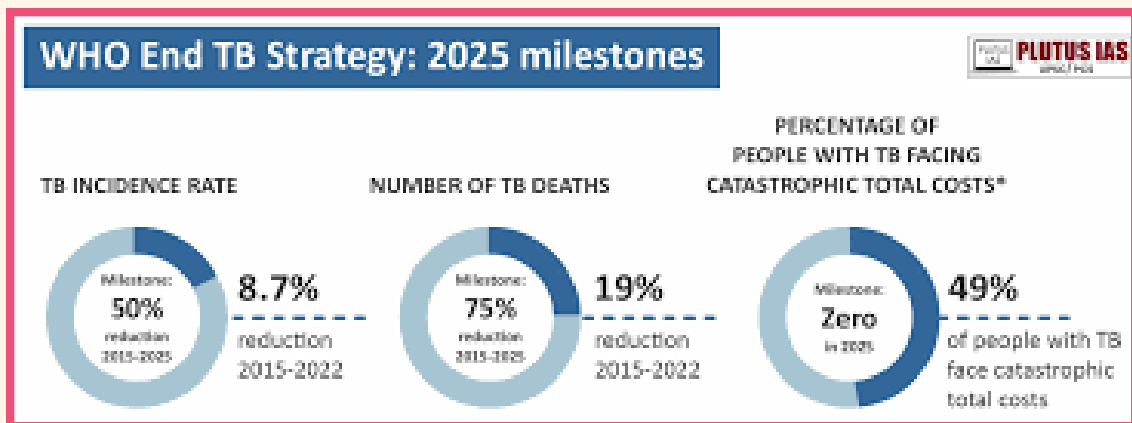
WHO End TB Strategy: 2025 milestones

PLUTUS IAS
UPSC/PCS

TB INCIDENCE RATE

Milestone:
50%
reduction
2015-2025

8.7%
reduction
2015-2022

NUMBER OF TB DEATHS

Milestone:
75%
reduction
2015-2025

19%
reduction
2015-2022

PERCENTAGE OF PEOPLE WITH TB FACING CATASTROPHIC TOTAL COSTS*

Milestone:
Zero
in 2025

49%
of people with TB face catastrophic total costs